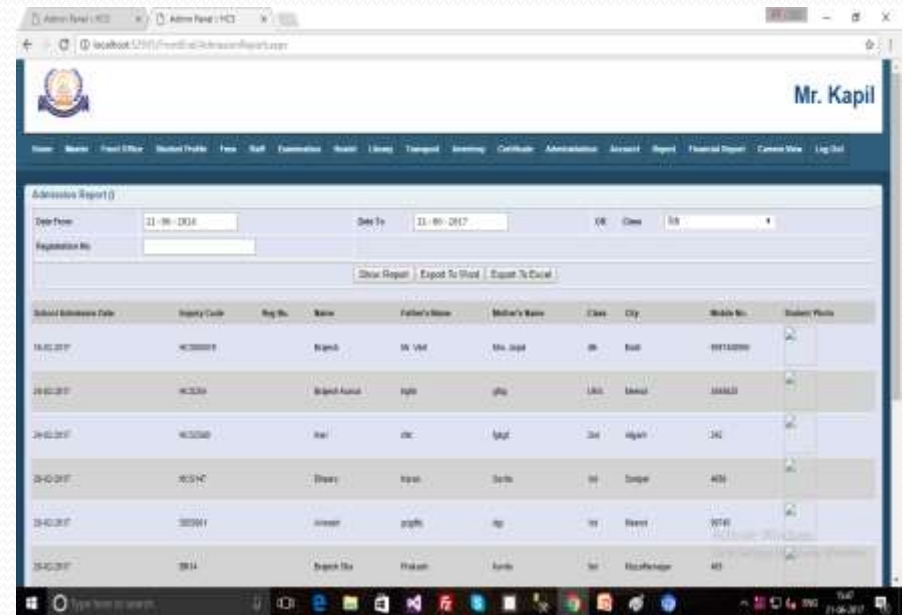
Admin Panel | HCS
Admin Panel | HCS
localhost:52911/FrontEnd/AdmissionReport.aspx

Mr. Kapil

Home Master Front Office Student Profile Fees Staff Examination Hostel Library Transport Inventory Certificate Administration Account Report Financial Report Camera View Log Out

Admission Report ()

Date From 21-06-2016
Date To 21-06-2017
OR Class 5th
Registration No.

Show Report Export To Word Export To Excel

| School Admission Date | Inquiry Code | Reg No. | Name | Father's Name | Mother's Name | Class | City | Mobile No. | Student Photo |
|---|---|---|---|---|---|---|---|---|---|
| 16-02-2017 | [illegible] | | Brijesh | Mr. Ved | Mrs. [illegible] | 4th | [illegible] | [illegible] | |
| 24-02-2017 | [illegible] | | Brijesh Kumar | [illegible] | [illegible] | UKG | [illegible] | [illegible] | |
| 24-02-2017 | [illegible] | | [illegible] | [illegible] | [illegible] | 2nd | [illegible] | 242 | |
| 25-02-2017 | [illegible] | | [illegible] | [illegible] | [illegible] | 1st | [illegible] | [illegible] | |
| 25-02-2017 | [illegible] | | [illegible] | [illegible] | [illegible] | 1st | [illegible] | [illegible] | |
| 25-02-2017 | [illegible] | | Brajesh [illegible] | Prakash | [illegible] | 1st | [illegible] | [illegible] | |

Activate Windows
Go to Settings to activate Windows.

Type here to search
21-06-2017